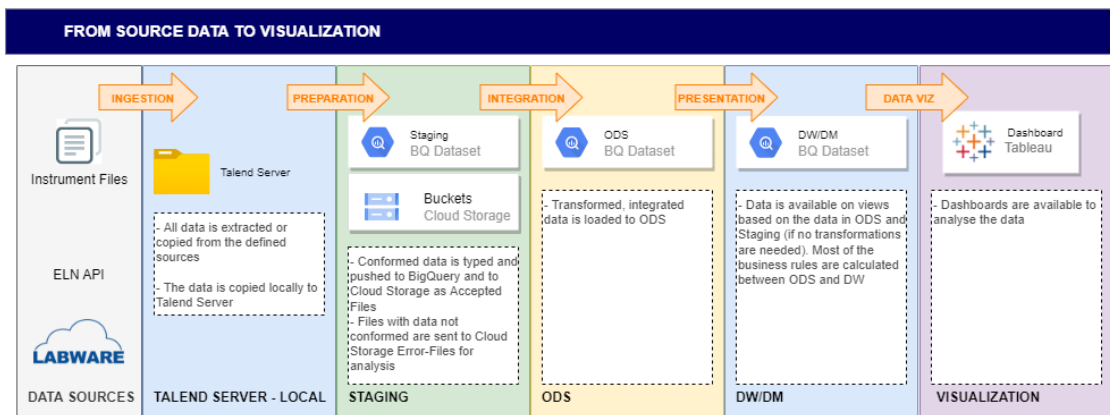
FROM SOURCE DATA TO VISUALIZATION

INGESTION

PREPARATION

INTEGRATION

PRESENTATION

DATA VIZ

Instrument Files

ELN API

LABWARE

DATA SOURCES

Talend Server

- All data is extracted or copied from the defined sources

- The data is copied locally to Talend Server

TALEND SERVER - LOCAL

Staging
BQ Dataset

Buckets
Cloud Storage

- Conformed data is typed and pushed to BigQuery and to Cloud Storage as Accepted Files
- Files with data not conformed are sent to Cloud Storage Error-Files for analysis

STAGING

ODS
BQ Dataset

- Transformed, integrated data is loaded to ODS

ODS

DW/DM
BQ Dataset

- Data is available on views based on the data in ODS and Staging (if no transformations are needed). Most of the business rules are calculated between ODS and DW

DW/DM

Dashboard
Tableau

- Dashboards are available to analyse the data

VISUALIZATION